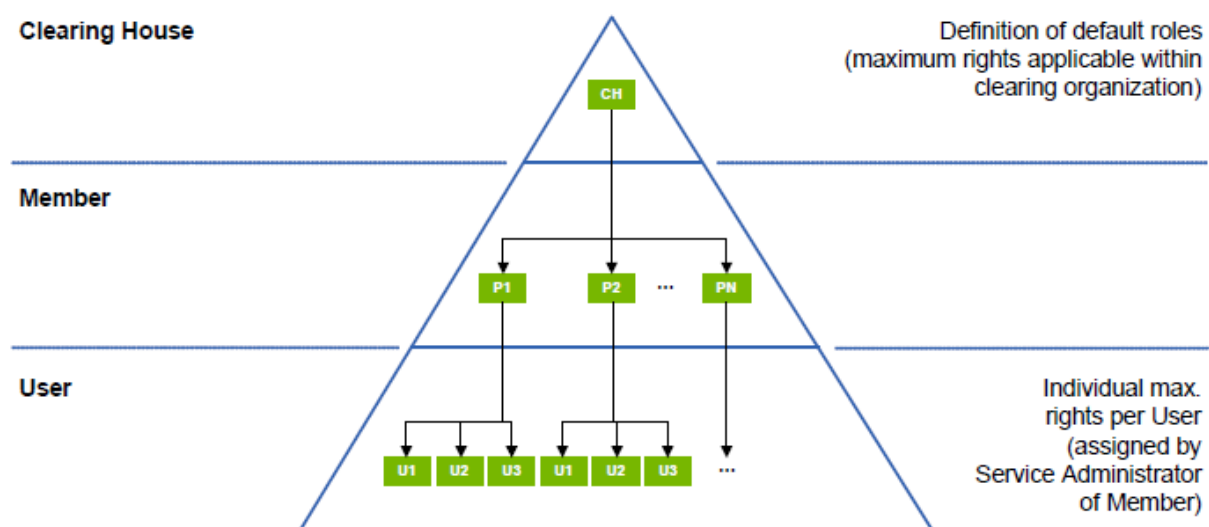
Clearing House

Definition of default roles (maximum rights applicable within clearing organization)

CH

Member

P1

P2

...

PN

User

Individual max. rights per User (assigned by Service Administrator of Member)

U1

U2

U3

U1

U2

U3

...